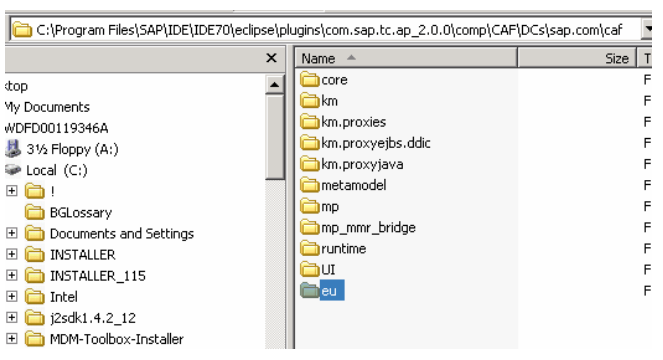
C:\Program Files\SAP\IDE\IDE70\eclipse\plugins\com.sap.tc.ap_2.0.0\comp\CAF\DCs\sap.com\caf

×

ktop
My Documents
WDFD00119346A
3½ Floppy (A:)
Local (C:)
!
BGLossary
Documents and Settings
INSTALLER
INSTALLER_115
Intel
j2sdk1.4.2_12
MDM-Toolbox-Installer

| Name | Size | T |
|---|---|---|
| core | | F |
| km | | F |
| km.proxies | | F |
| km.proxyejbs.ddic | | F |
| km.proxyjava | | F |
| metamodel | | F |
| mp | | F |
| mp_mmr_bridge | | F |
| runtime | | F |
| UI | | F |
| eu | | F |